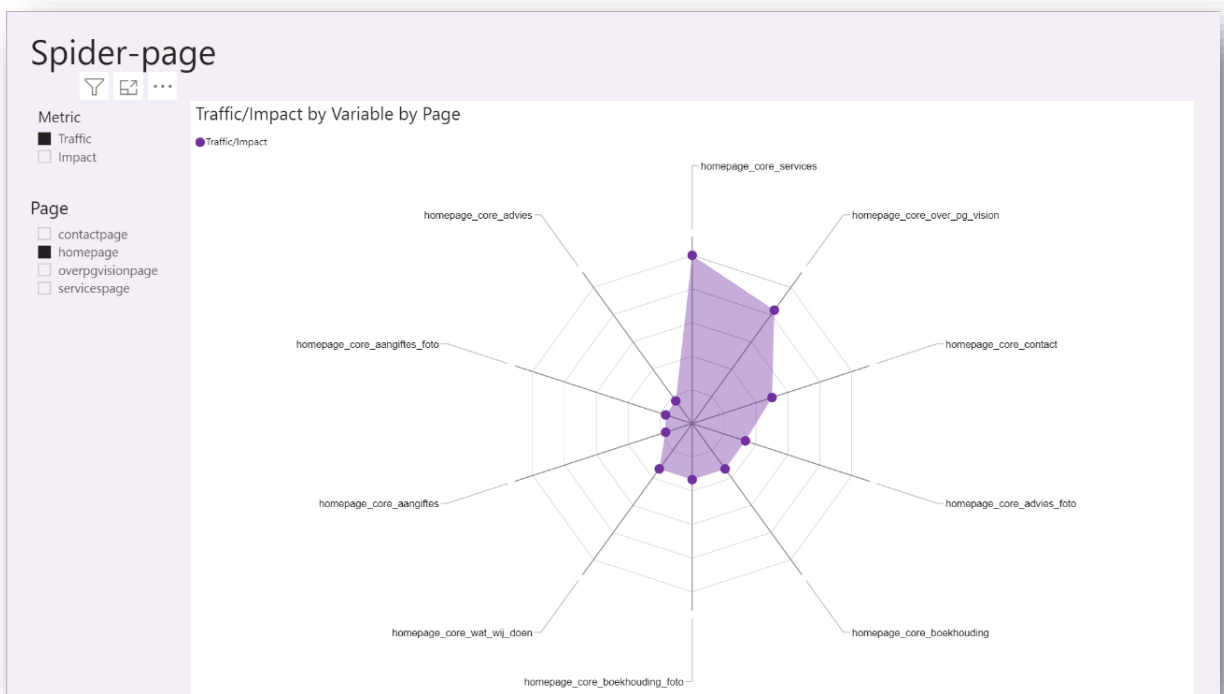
Spider-page

Metric
Traffic
Impact

Page
contactpage
homepage
overpgvisionpage
servicespage

Traffic/Impact by Variable by Page

Traffic/Impact

homepage_core_services
homepage_core_over_pg_vision
homepage_core_advies
homepage_core_aangiftes_foto
homepage_core_contact
homepage_core_aangiftes
homepage_core_advies_foto
homepage_core_wat_wij_doen
homepage_core_boekhouding
homepage_core_boekhouding_foto